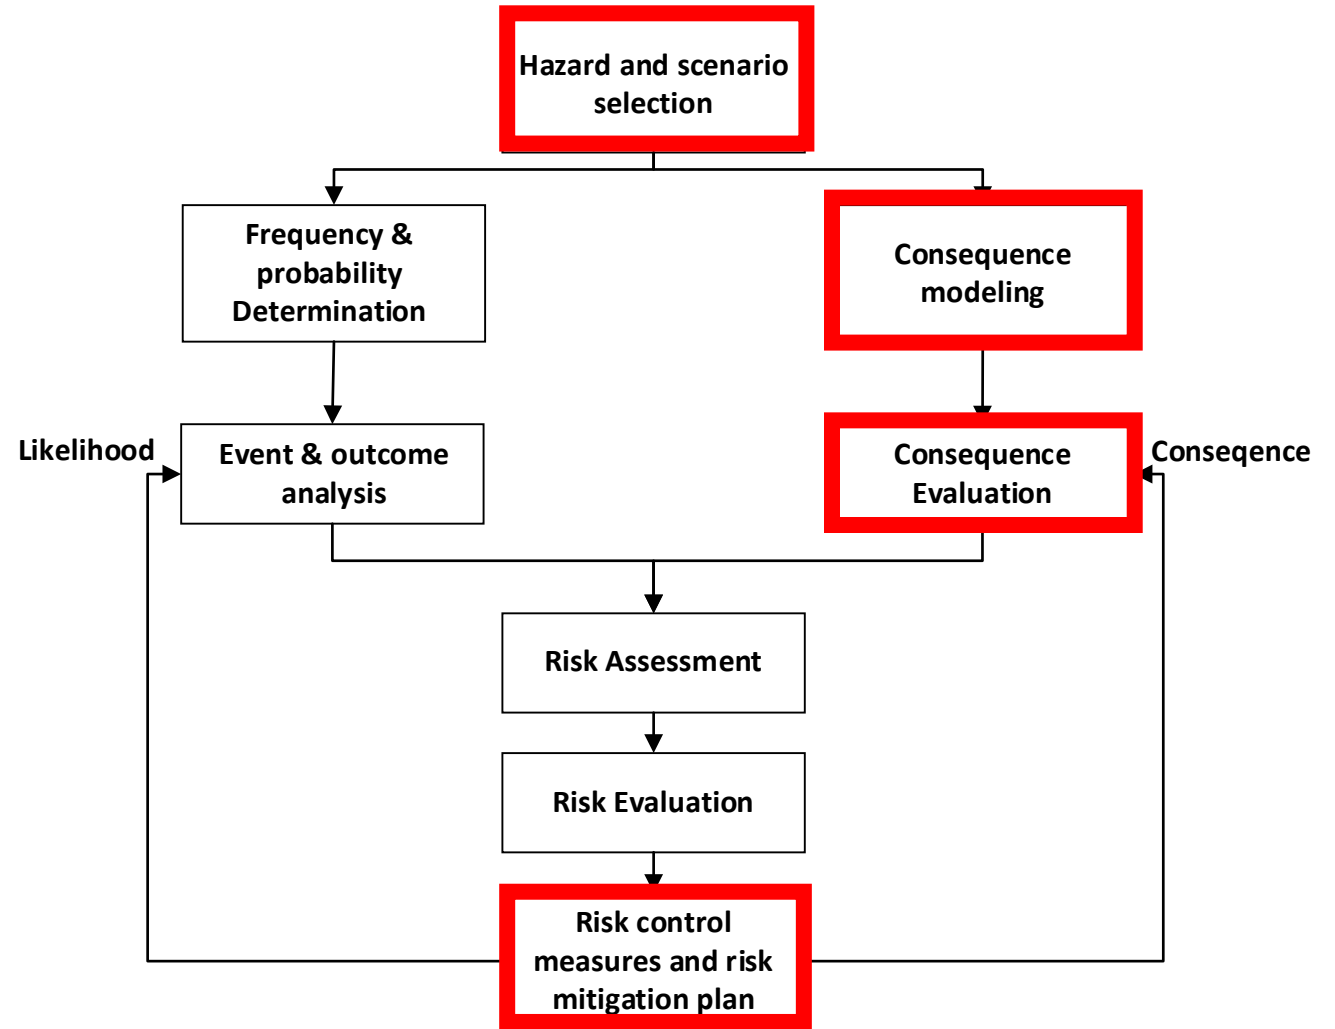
Hazard and scenario selection

Frequency & probability Determination

Consequence modeling

Likelihood

Event & outcome analysis

Consequence Evaluation

Conseqence

Risk Assessment

Risk Evaluation

Risk control measures and risk mitigation plan